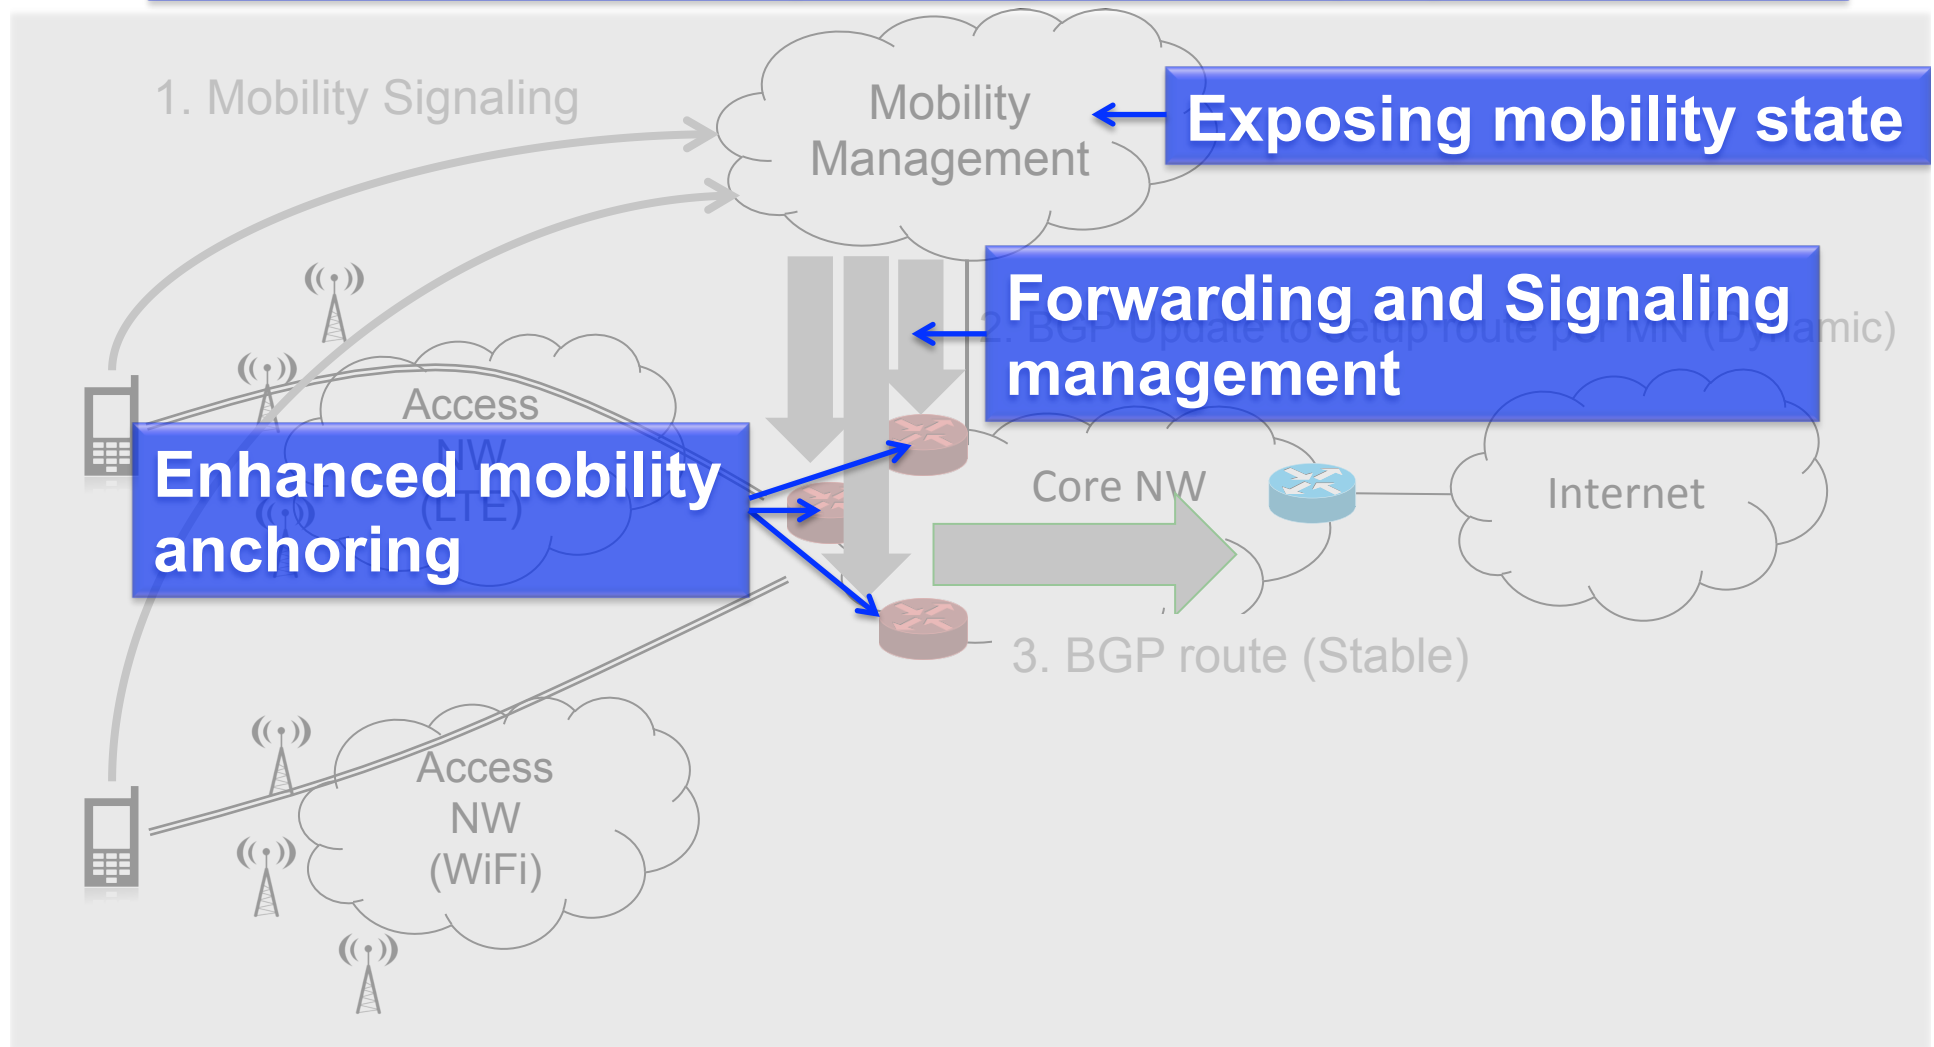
1. Mobility Signaling

Mobility Management

Exposing mobility state

Forwarding and Signaling management

2. BGP Update to setup route per MN (Dynamic)

Access NW (LTE)

Enhanced mobility anchoring

Core NW

Internet

3. BGP route (Stable)

Access NW (WiFi)